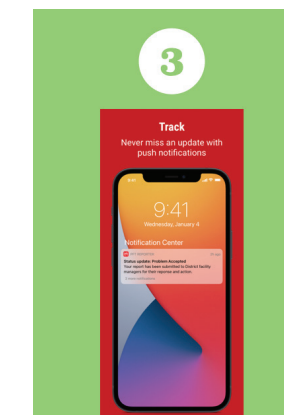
3

Track

Never miss an update with push notifications

9:41

Wednesday, January 4

Notification Center

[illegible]

Status update: Problem Accepted

Your report has been submitted to District facility managers for their response and action.

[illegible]